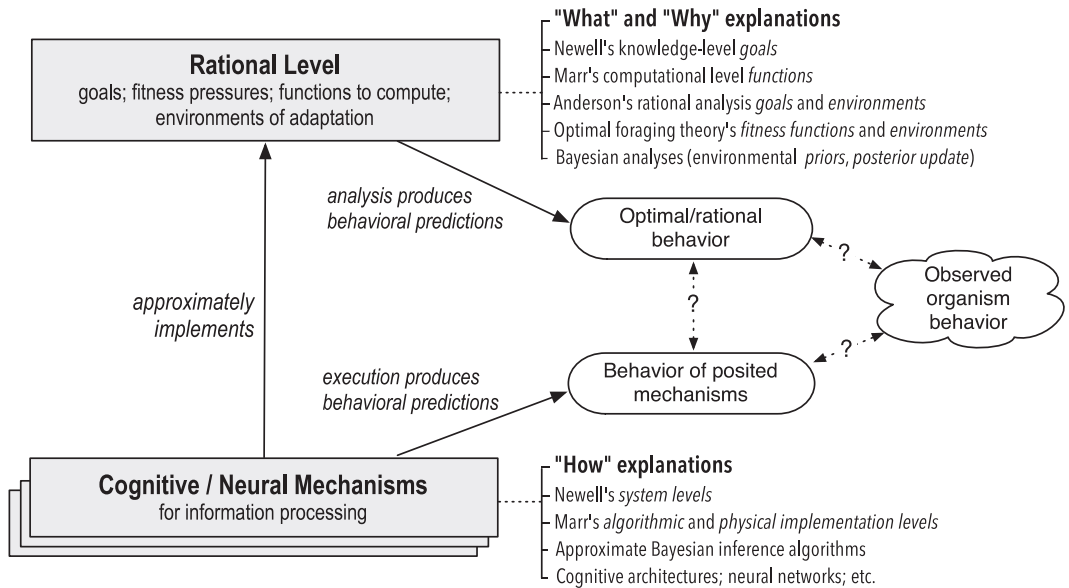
"What" and "Why" explanations
Newell's knowledge-level goals
Marr's computational level functions
Anderson's rational analysis goals and environments
Optimal foraging theory's fitness functions and environments
Bayesian analyses (environmental priors, posterior update)

Rational Level
goals; fitness pressures; functions to compute; environments of adaptation

analysis produces behavioral predictions

Optimal/rational behavior

?

?

Observed organism behavior

approximately implements

?

execution produces behavioral predictions

Behavior of posited mechanisms

Cognitive / Neural Mechanisms
for information processing

"How" explanations
Newell's system levels
Marr's algorithmic and physical implementation levels
Approximate Bayesian inference algorithms
Cognitive architectures; neural networks; etc.